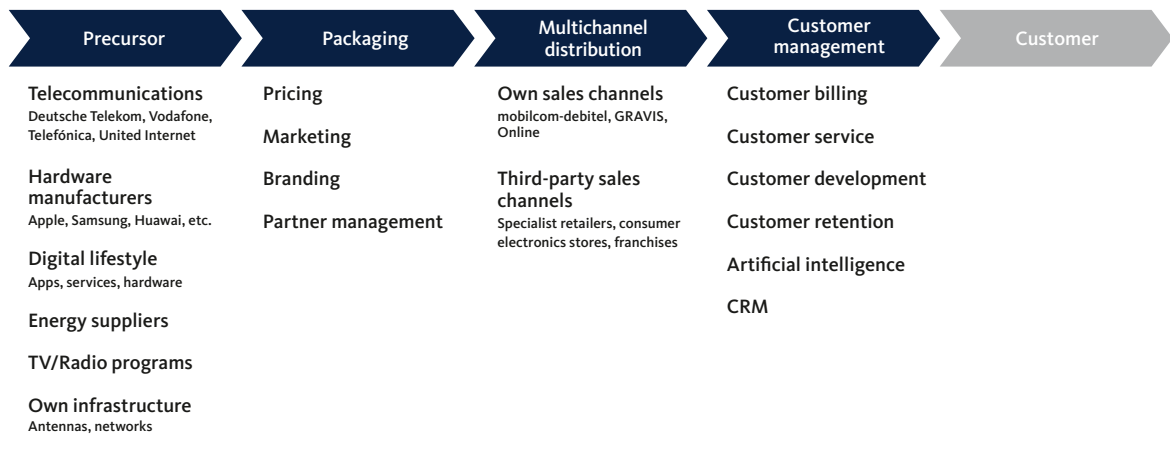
Precursor

Telecommunications
Deutsche Telekom, Vodafone, Telefónica, United Internet

Hardware manufacturers
Apple, Samsung, Huawai, etc.

Digital lifestyle
Apps, services, hardware

Energy suppliers

TV/Radio programs

Own infrastructure
Antennas, networks

Packaging

Pricing

Marketing

Branding

Partner management

Multichannel distribution

Own sales channels
mobilcom-debitel, GRAVIS, Online

Third-party sales channels
Specialist retailers, consumer electronics stores, franchises

Customer management

Customer billing

Customer service

Customer development

Customer retention

Artificial intelligence

CRM

Customer